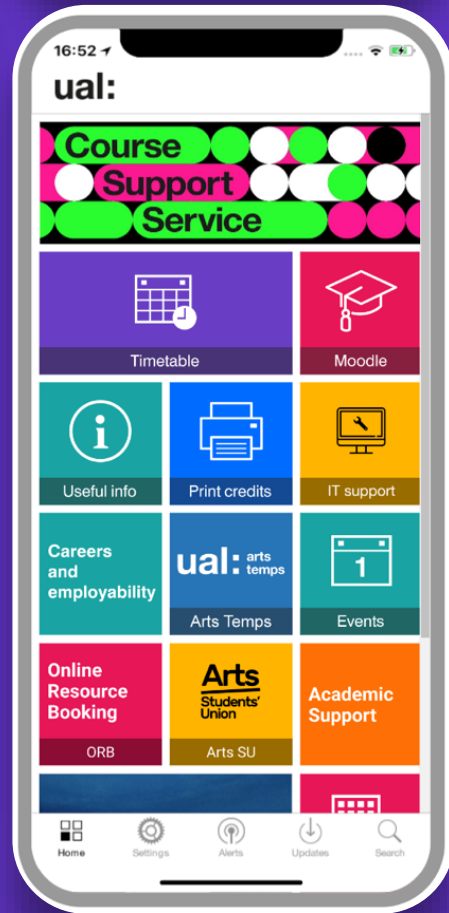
16:52

ual:

Course Support Service

Timetable

Moodle

i

Useful info

Print credits

IT support

Careers and employability

ual: arts temps

Arts Temps

1

Events

Online Resource Booking

ORB

Arts Students' Union

Arts SU

Academic Support

Home

Settings

Alerts

Updates

Search